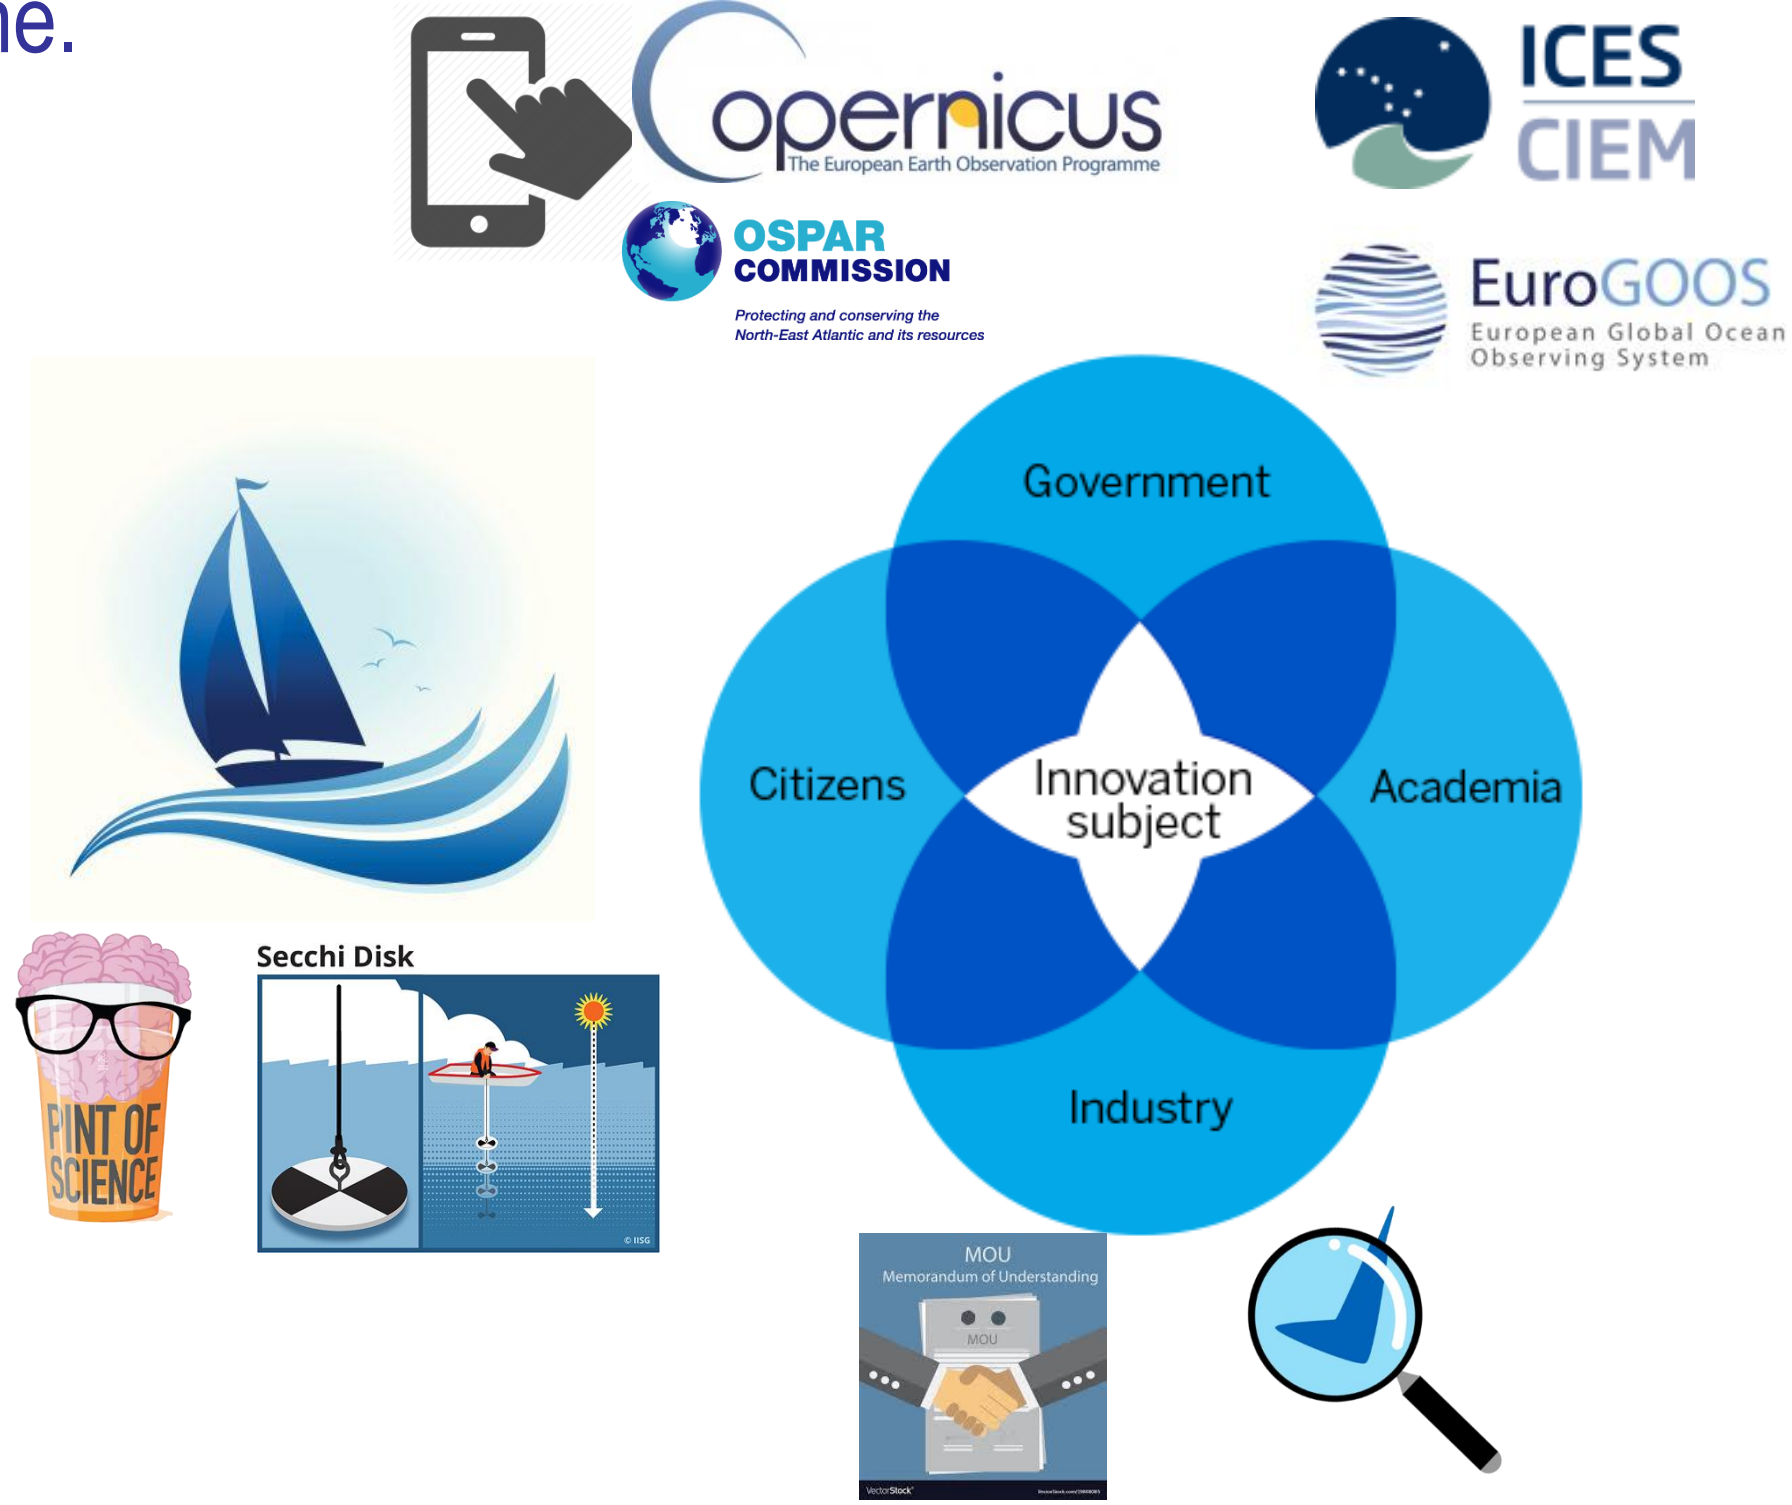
ne.

Copernicus
The European Earth Observation Programme

ICES
CIEM

OSPAR
COMMISSION
Protecting and conserving the North-East Atlantic and its resources

EuroGOOS
European Global Ocean Observing System

Government
Citizens
Innovation subject
Academia
Industry

PINT OF SCIENCE

Secchi Disk
© IISG

MOU
Memorandum of Understanding
MOU
VectorStock